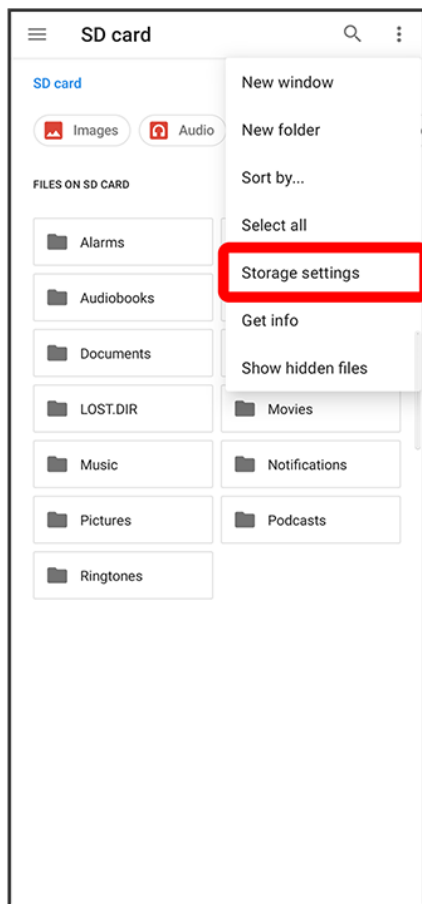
SD card

SD card

Images Audio

FILES ON SD CARD

New window
New folder
Sort by...
Select all
Storage settings
Get info
Show hidden files

Alarms

Audiobooks

Documents

LOST.DIR
Movies

Music
Notifications

Pictures
Podcasts

Ringtones